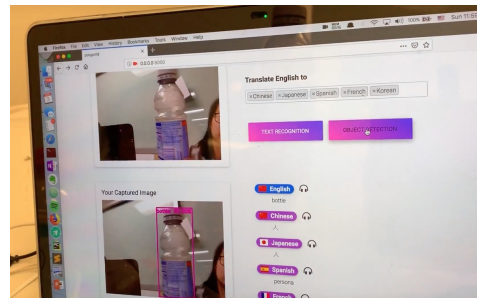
Firefox File Edit View History Bookmarks Tools Window Help

100% Sun 11:50

Translate English to

× Chinese × Japanese × Spanish × French × Korean

TEXT RECOGNITION

OBJECT DETECTION

Your Captured Image

bottle

English

bottle

Chinese

瓶

Japanese

ボトル

Spanish

botella

French